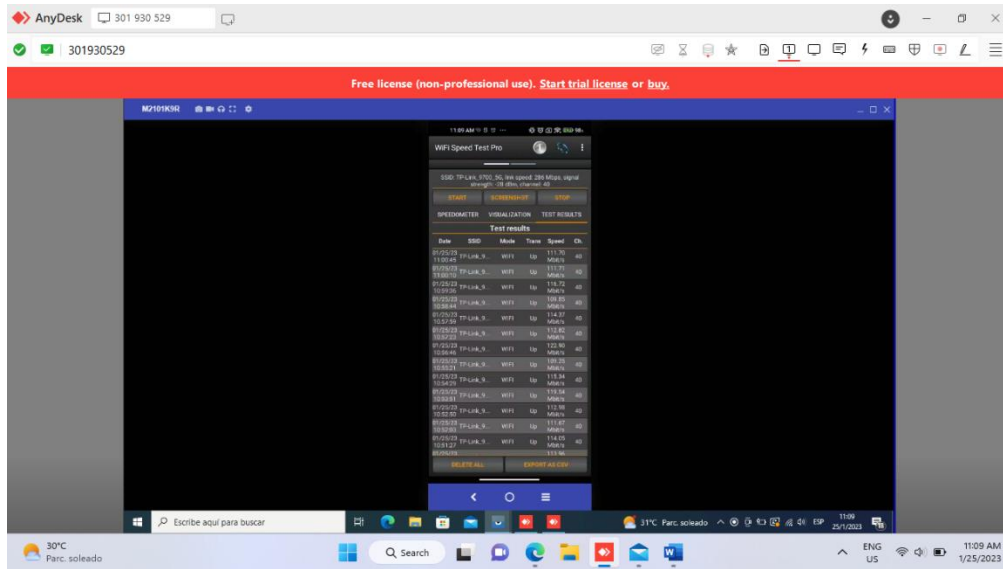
AnyDesk 301 930 529

301930529

Free license (non-professional use). Start trial license or buy.

M2101K9R

11:09 AM

WiFi Speed Test Pro

SSID: TP-Link_9700_5G, link speed: 286 Mbps, signal strength: -38 dBm, channel: 48

START SCREENSHOT STOP

SPEEDOMETER VISUALIZATION TEST RESULTS

Test results

| Date | SSID | Mode | Trans | Speed | Ch. |
|---|---|---|---|---|---|
| 01/25/23 11:00:45 | TP-Link_9... | WIFI | Up | 111.70 Mbit/s | 48 |
| 01/25/23 11:00:10 | TP-Link_9... | WIFI | Up | 111.71 Mbit/s | 48 |
| 01/25/23 10:59:36 | TP-Link_9... | WIFI | Up | 116.72 Mbit/s | 48 |
| 01/25/23 10:58:44 | TP-Link_9... | WIFI | Up | 108.85 Mbit/s | 48 |
| 01/25/23 10:57:59 | TP-Link_9... | WIFI | Up | 114.37 Mbit/s | 48 |
| 01/25/23 10:57:23 | TP-Link_9... | WIFI | Up | 112.82 Mbit/s | 48 |
| 01/25/23 10:56:46 | TP-Link_9... | WIFI | Up | 123.90 Mbit/s | 48 |
| 01/25/23 10:55:21 | TP-Link_9... | WIFI | Up | 109.25 Mbit/s | 48 |
| 01/25/23 10:54:29 | TP-Link_9... | WIFI | Up | 115.34 Mbit/s | 48 |
| 01/25/23 10:53:51 | TP-Link_9... | WIFI | Up | 119.54 Mbit/s | 48 |
| 01/25/23 10:52:50 | TP-Link_9... | WIFI | Up | 112.98 Mbit/s | 48 |
| 01/25/23 10:52:00 | TP-Link_9... | WIFI | Up | 111.67 Mbit/s | 48 |
| 01/25/23 10:51:27 | TP-Link_9... | WIFI | Up | 114.05 Mbit/s | 48 |

DELETE ALL EXPORT AS CSV

Escribe aquí para buscar

31°C Parc. soleado ESP 11:09 25/1/2023

30°C Parc. soleado

Search

ENG US 11:09 AM 1/25/2023